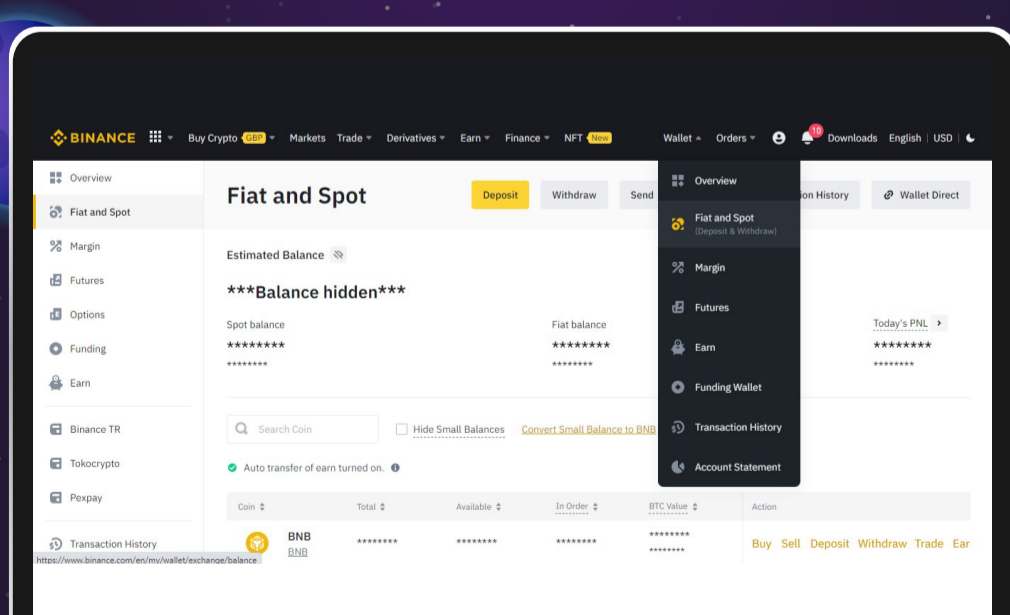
BINANCE Buy Crypto GBP Markets Trade Derivatives Earn Finance NFT New Wallet Orders 10 Downloads English | USD

Overview
Fiat and Spot
Margin
Futures
Options
Funding
Earn
Binance TR
Tokocrypto
Pexpay
Transaction History

Fiat and Spot

Deposit Withdraw Send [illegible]ion History Wallet Direct

Overview
Fiat and Spot (Deposit & Withdraw)
Margin
Futures
Earn
Funding Wallet
Transaction History
Account Statement

Estimated Balance

***Balance hidden***

Spot balance
********
********

Fiat balance
********
********

Today's PNL
********
********

Search Coin
Hide Small Balances
Convert Small Balance to BNB

Auto transfer of earn turned on.

| Coin | Total | Available | In Order | BTC Value | Action |
|---|---|---|---|---|---|
| BNB BNB | ******** | ******** | ******** | ******** ******** | Buy Sell Deposit Withdraw Trade Ear |

https://www.binance.com/en/my/wallet/exchange/balance